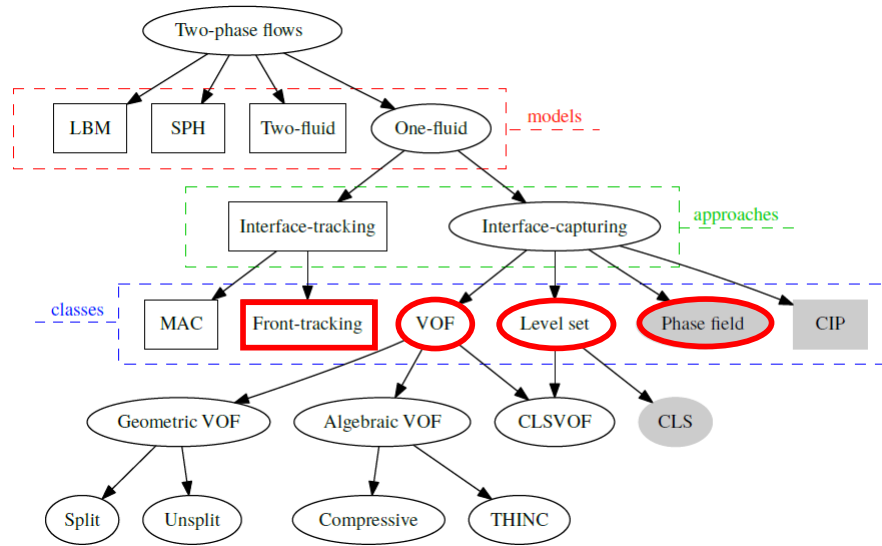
Two-phase flows

LBM
SPH
Two-fluid
One-fluid
models

Interface-tracking
Interface-capturing
approaches

classes
MAC
Front-tracking
VOF
Level set
Phase field
CIP

Geometric VOF
Algebraic VOF
CLSVOF
CLS

Split
Unsplit
Compressive
THINC